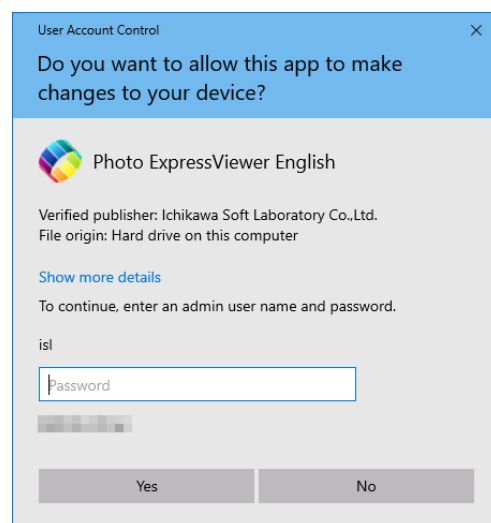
User Account Control

×

Do you want to allow this app to make changes to your device?

Photo ExpressViewer English

Verified publisher: Ichikawa Soft Laboratory Co.,Ltd.
File origin: Hard drive on this computer

Show more details

To continue, enter an admin user name and password.

isl

Password

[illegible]

Yes

No